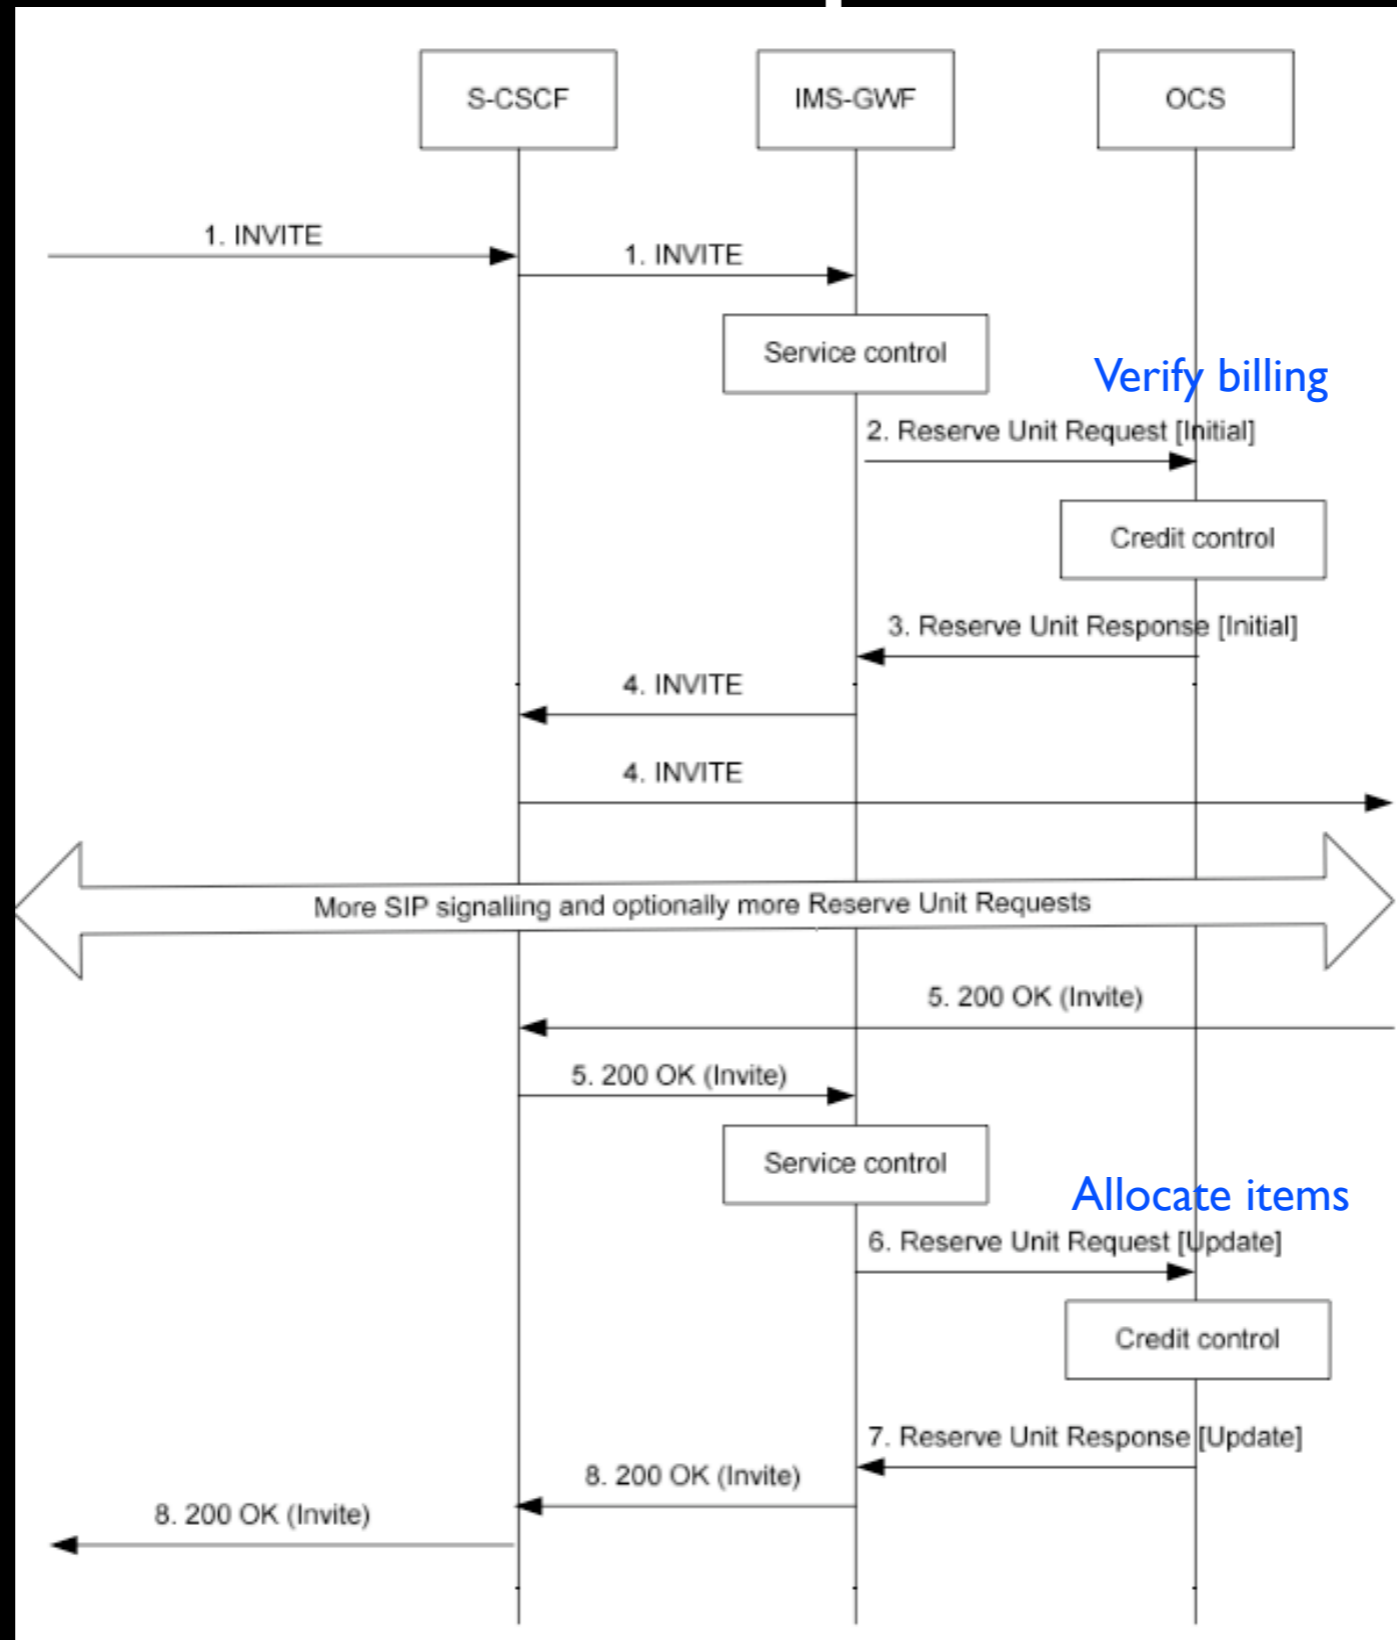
S-CSCF

IMS-GWF

OCS

1. INVITE

1. INVITE

Service control

Verify billing

2. Reserve Unit Request [Initial]

Credit control

3. Reserve Unit Response [Initial]

4. INVITE

4. INVITE

More SIP signalling and optionally more Reserve Unit Requests

5. 200 OK (Invite)

5. 200 OK (Invite)

Service control

Allocate items

6. Reserve Unit Request [Update]

Credit control

7. Reserve Unit Response [Update]

8. 200 OK (Invite)

8. 200 OK (Invite)